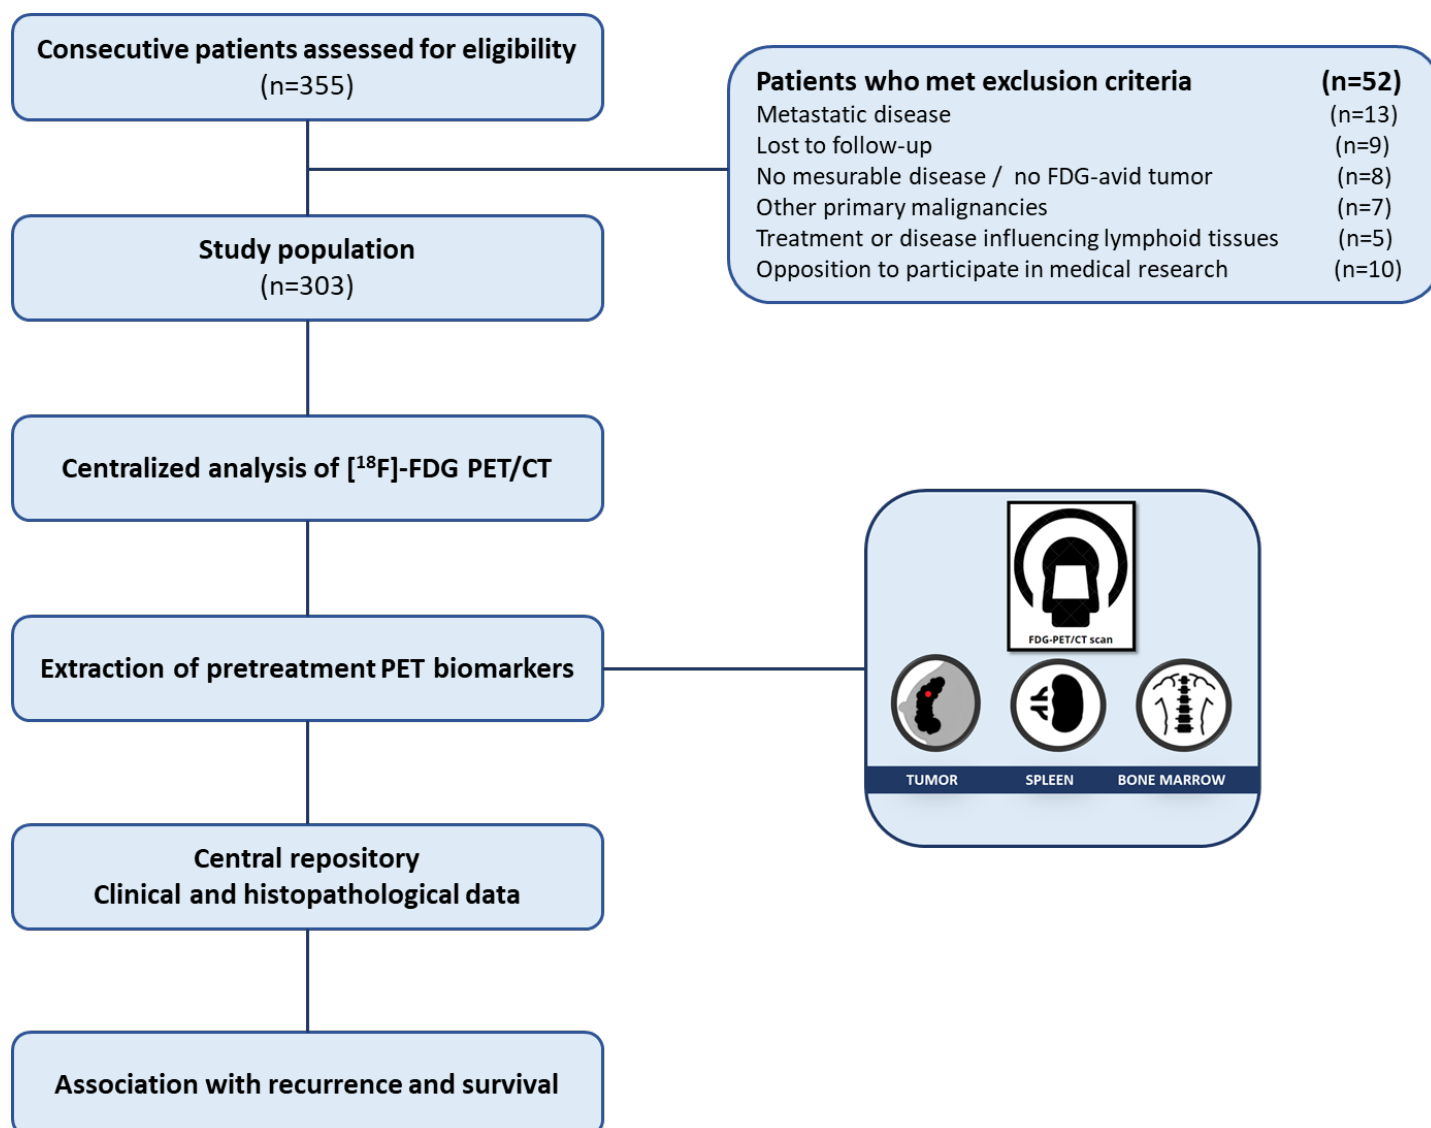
Consecutive patients assessed for eligibility
(n=355)

Patients who met exclusion criteria (n=52)
Metastatic disease (n=13)
Lost to follow-up (n=9)
No mesurable disease / no FDG-avid tumor (n=8)
Other primary malignancies (n=7)
Treatment or disease influencing lymphoid tissues (n=5)
Opposition to participate in medical research (n=10)

Study population
(n=303)

Centralized analysis of [$^{18}$F]-FDG PET/CT

Extraction of pretreatment PET biomarkers

FDG-PET/CT scan

TUMOR SPLEEN BONE MARROW

Central repository
Clinical and histopathological data

Association with recurrence and survival